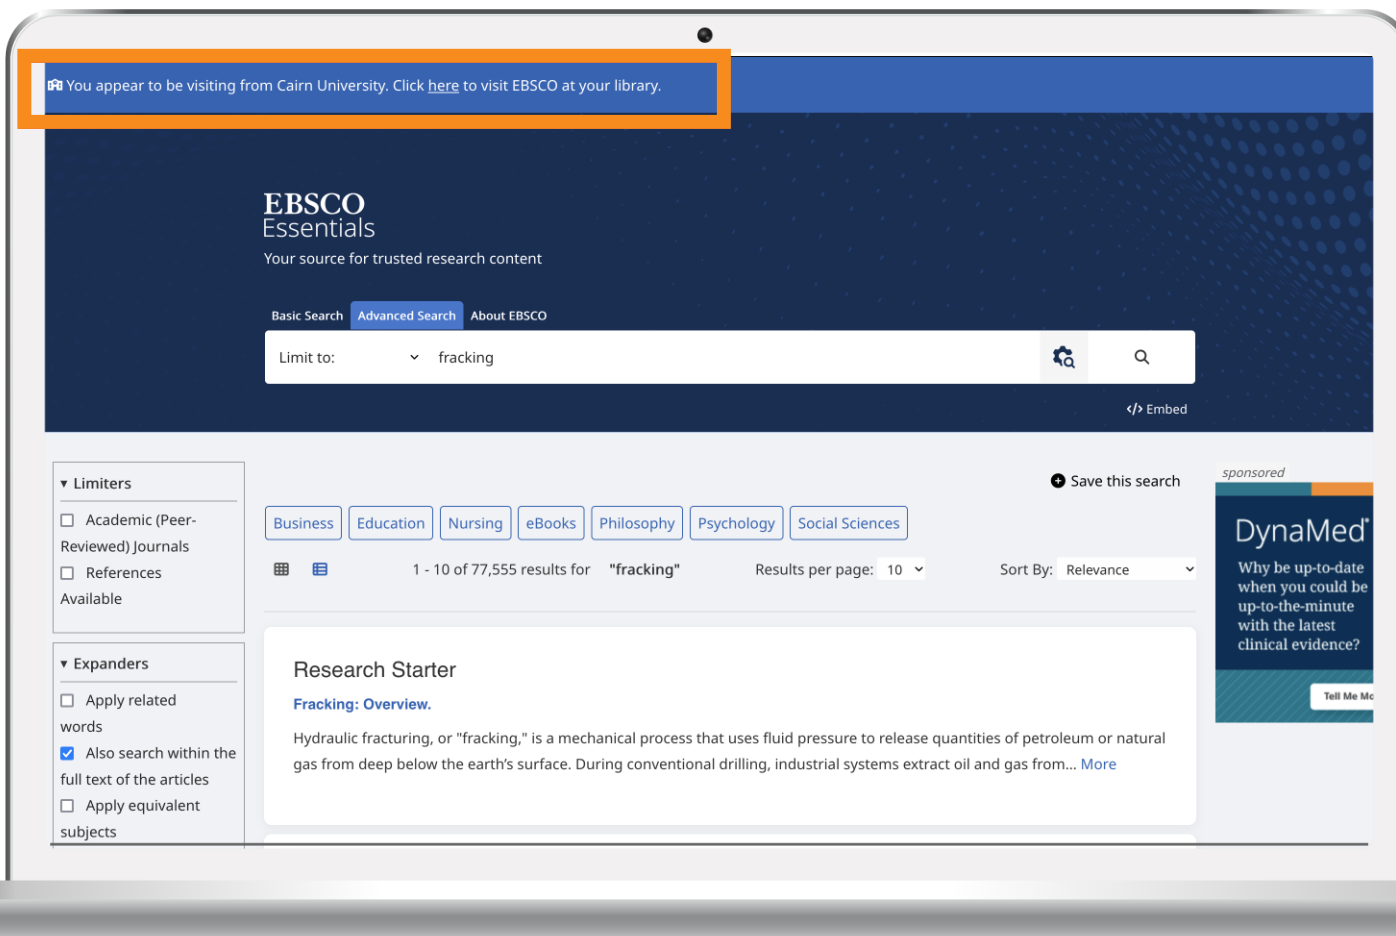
You appear to be visiting from Cairn University. Click here to visit EBSCO at your library.

EBSCO
Essentials
Your source for trusted research content

Basic Search Advanced Search About EBSCO

Limit to: fracking

</> Embed

▾ Limiters
☐ Academic (Peer-Reviewed) Journals
☐ References Available

▾ Expanders
☐ Apply related words
☑ Also search within the full text of the articles
☐ Apply equivalent subjects

Save this search

Business Education Nursing eBooks Philosophy Psychology Social Sciences

1 - 10 of 77,555 results for "fracking" Results per page: 10 Sort By: Relevance

Research Starter
Fracking: Overview.
Hydraulic fracturing, or "fracking," is a mechanical process that uses fluid pressure to release quantities of petroleum or natural gas from deep below the earth's surface. During conventional drilling, industrial systems extract oil and gas from... More

sponsored
DynaMed
Why be up-to-date when you could be up-to-the-minute with the latest clinical evidence?
Tell Me Mo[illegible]